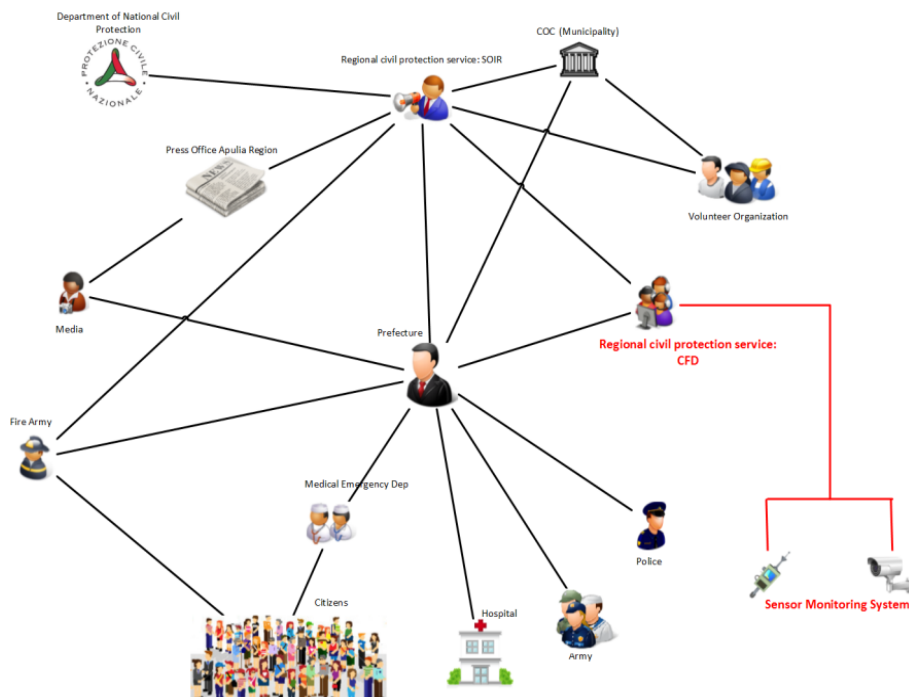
Department of National Civil Protection

PROTEZIONE CIVILE NAZIONALE

Regional civil protection service: SOIR

COC (Municipality)

Press Office Apulia Region

NEWS

Volunteer Organization

Media

Prefecture

Regional civil protection service: CFD

Fire Army

Medical Emergency Dep

Police

Citizens

Hospital

Army

Sensor Monitoring System